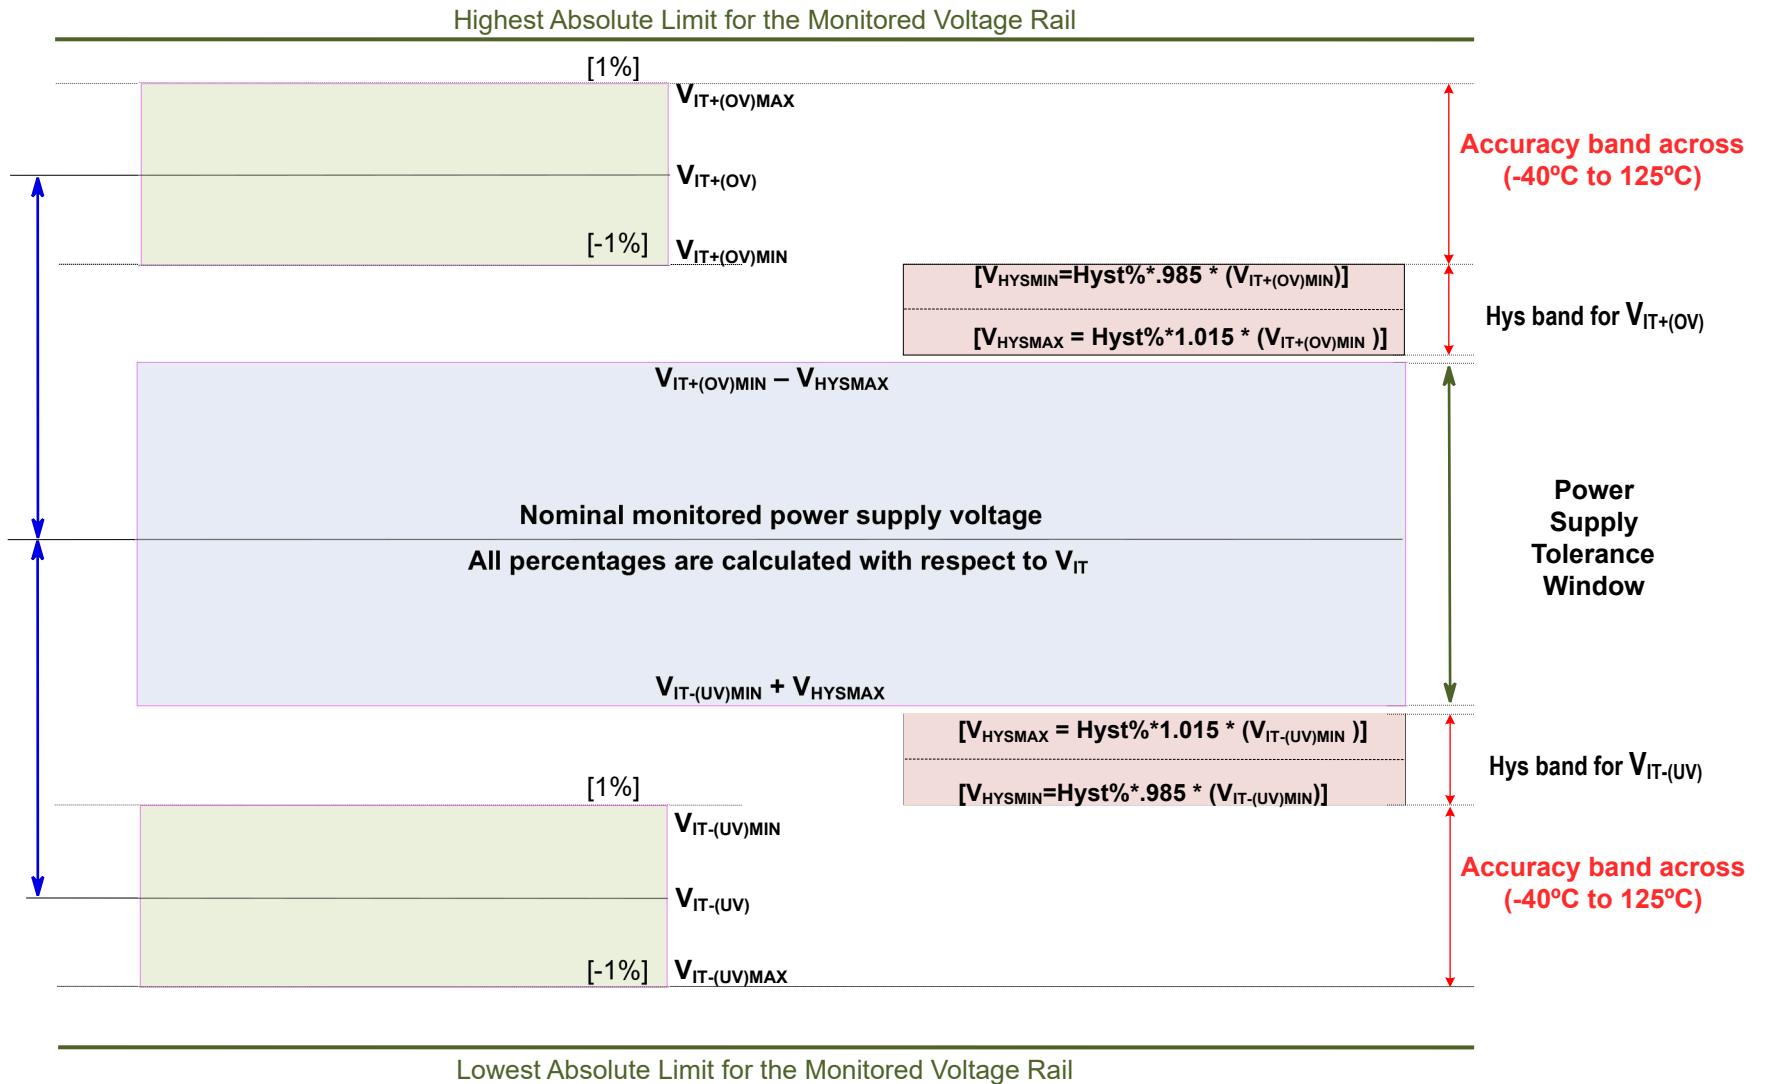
Highest Absolute Limit for the Monitored Voltage Rail

[1%]

$V_{IT+(OV)MAX}$

$V_{IT+(OV)}$

[-1%]

$V_{IT+(OV)MIN}$

Accuracy band across (-40ºC to 125ºC)

[$V_{HYSMIN}$=Hyst%*.985 * ($V_{IT+(OV)MIN}$)]

[$V_{HYSMAX}$ = Hyst%*1.015 * ($V_{IT+(OV)MIN}$ )]

Hys band for $V_{IT+(OV)}$

$V_{IT+(OV)MIN}$ – $V_{HYSMAX}$

Nominal monitored power supply voltage

All percentages are calculated with respect to $V_{IT}$

Power Supply Tolerance Window

$V_{IT-(UV)MIN}$ + $V_{HYSMAX}$

[$V_{HYSMAX}$ = Hyst%*1.015 * ($V_{IT-(UV)MIN}$ )]

[$V_{HYSMIN}$=Hyst%*.985 * ($V_{IT-(UV)MIN}$)]

Hys band for $V_{IT-(UV)}$

[1%]

$V_{IT-(UV)MIN}$

$V_{IT-(UV)}$

[-1%]

$V_{IT-(UV)MAX}$

Accuracy band across (-40ºC to 125ºC)

Lowest Absolute Limit for the Monitored Voltage Rail